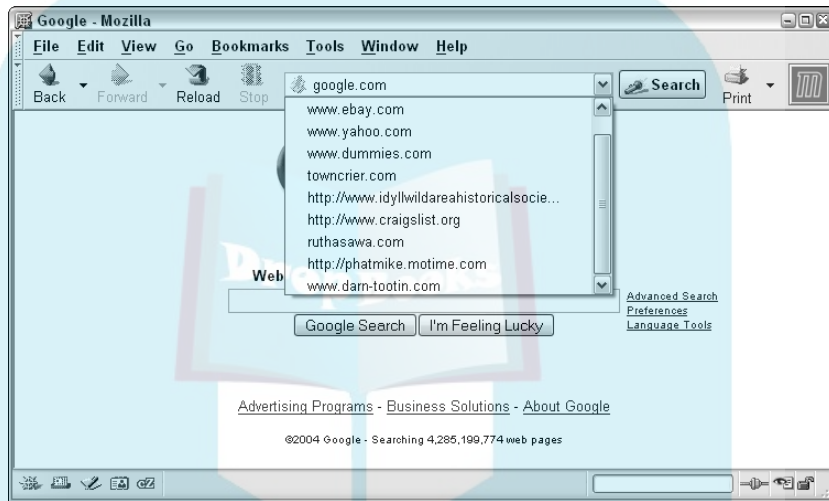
Google - Mozilla

File Edit View Go Bookmarks Tools Window Help

Back Forward Reload Stop google.com Search Print

www.ebay.com
www.yahoo.com
www.dummies.com
towncrier.com
http://www.idyllwildareahistoricalsocie...
http://www.craigslist.org
ruthasawa.com
http://phatmike.motime.com
www.darn-tootin.com

Web

Advanced Search
Preferences
Language Tools

Google Search I'm Feeling Lucky

Advertising Programs - Business Solutions - About Google

©2004 Google - Searching 4,285,199,774 web pages